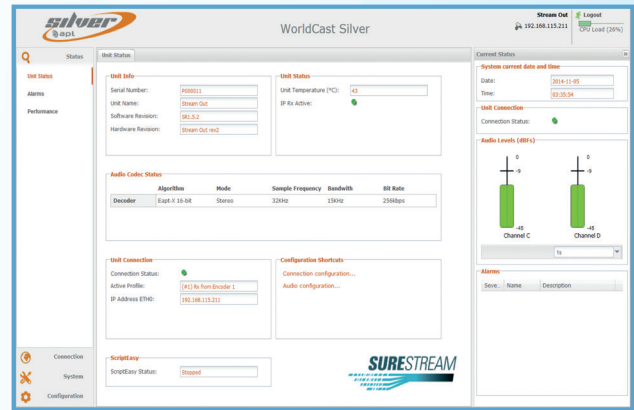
silver apt

WorldCast Silver

Stream Out
192.168.115.211

Logout
CPU Load (26%)

Status
Unit Status
Alarms
Performance

Unit Status

Unit Info
Serial Number: P000011
Unit Name: Stream Out
Software Revision: SR1.5.2
Hardware Revision: Stream Out rev2

Unit Status
Unit Temperature (°C): 43
IP Rx Active:

Audio Codec States

| | Algorithm | Mode | Sample Frequency | Bandwith | Bit Rate |
|---|---|---|---|---|---|
| Decoder | Eapt-X 16-bit | Stereo | 32kHz | 15kHz | 256kbps |

Unit Connection
Connection Status:
Active Profile: [#1] Rx from Encoder 1
IP Address ETH0: 192.168.115.211

Configuration Shortcuts
Connection configuration...
Audio configuration...

ScriptEasy
ScriptEasy Status: Stopped

SURESTREAM

Connection
System
Configuration

Current Status

System current date and time
Date: 2014-11-05
Time: 03:35:54

Unit Connection
Connection Status:

Audio Levels (dBFs)
0
-9
-45
Channel C
0
-9
-45
Channel D
Tx

Alarms
Seve... | Name | Description